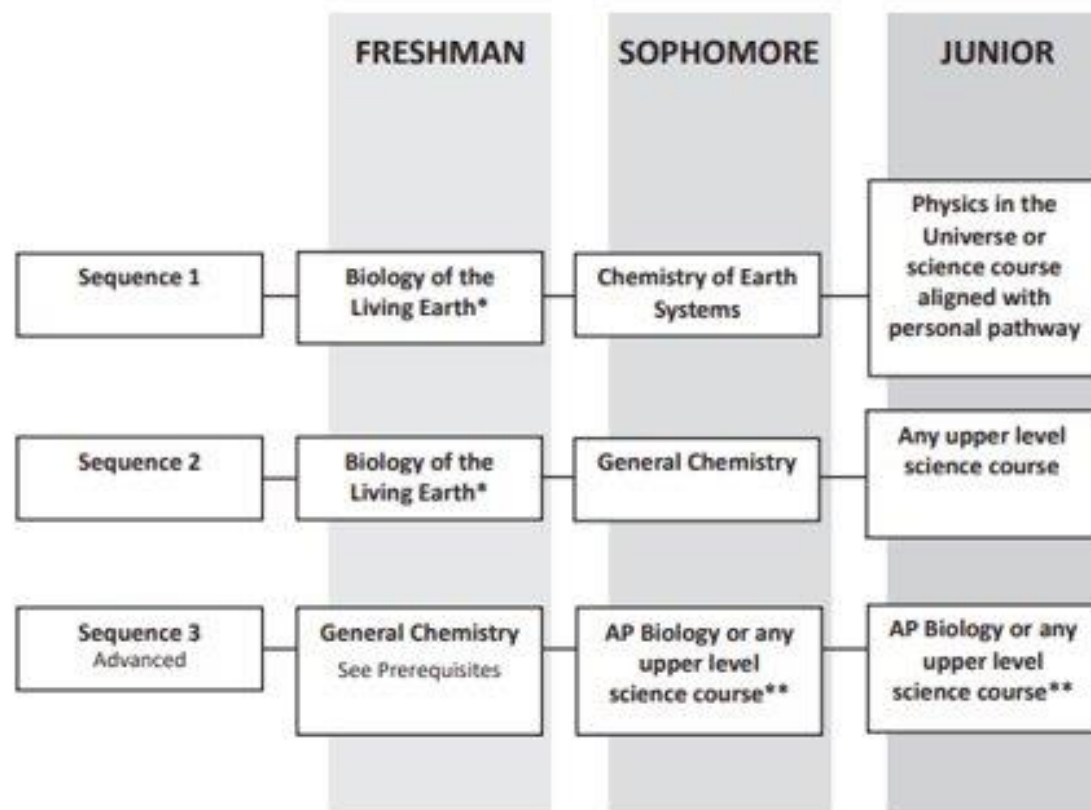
FRESHMAN

SOPHOMORE

JUNIOR

Sequence 1

Biology of the Living Earth*

Chemistry of Earth Systems

Physics in the Universe or science course aligned with personal pathway

Sequence 2

Biology of the Living Earth*

General Chemistry

Any upper level science course

Sequence 3
Advanced

General Chemistry
See Prerequisites

AP Biology or any upper level science course**

AP Biology or any upper level science course**